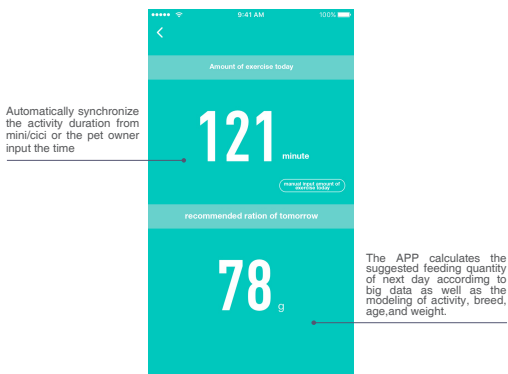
9:41 AM
100%

Amount of exercise today

Automatically synchronize the activity duration from mini/cici or the pet owner input the time

121 minute

manual input amount of exercise today

recommended ration of tomorrow

The APP calculates the suggested feeding quantity of next day accordimg to big data as well as the modeling of activity, breed, age,and weight.

78 g